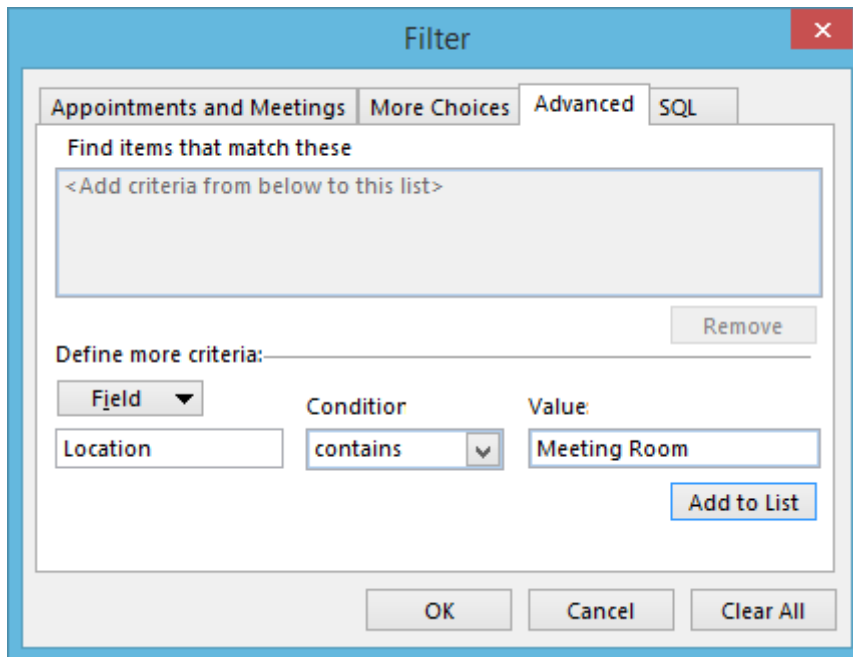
Filter

Appointments and Meetings | More Choices | Advanced | SQL

Find items that match these

<Add criteria from below to this list>

Remove

Define more criteria:

Field

Conditior

Value:

Location

contains

Meeting Room

Add to List

OK

Cancel

Clear All